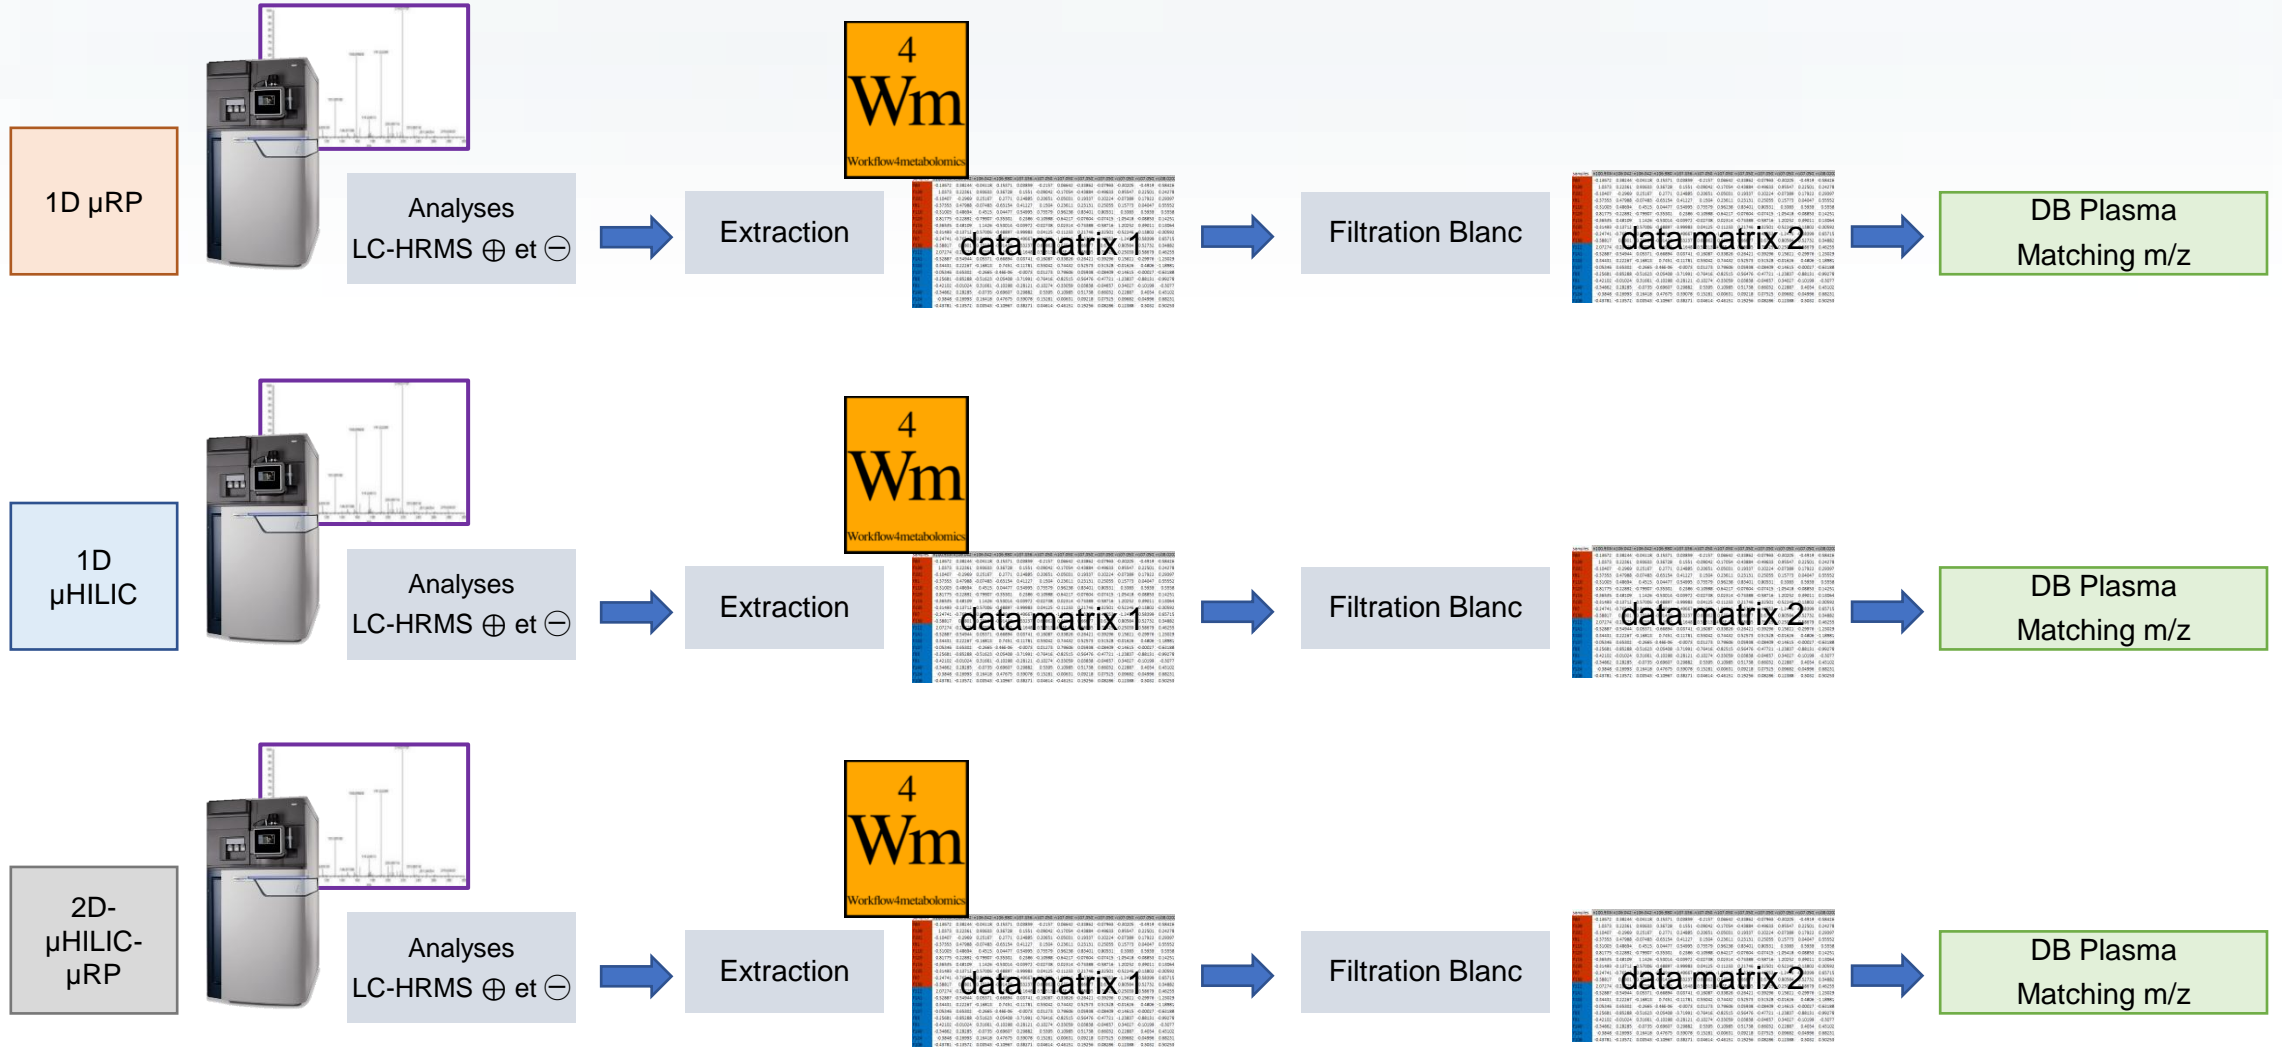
1D µRP

Analyses LC-HRMS ⊕ et ⊖

4
Wm
Workflow4metabolomics

Extraction

data matrix 1

Filtration Blanc

data matrix 2

DB Plasma Matching m/z

1D µHILIC

Analyses LC-HRMS ⊕ et ⊖

4
Wm
Workflow4metabolomics

Extraction

data matrix 1

Filtration Blanc

data matrix 2

DB Plasma Matching m/z

2D-µHILIC-µRP

Analyses LC-HRMS ⊕ et ⊖

4
Wm
Workflow4metabolomics

Extraction

data matrix 1

Filtration Blanc

data matrix 2

DB Plasma Matching m/z